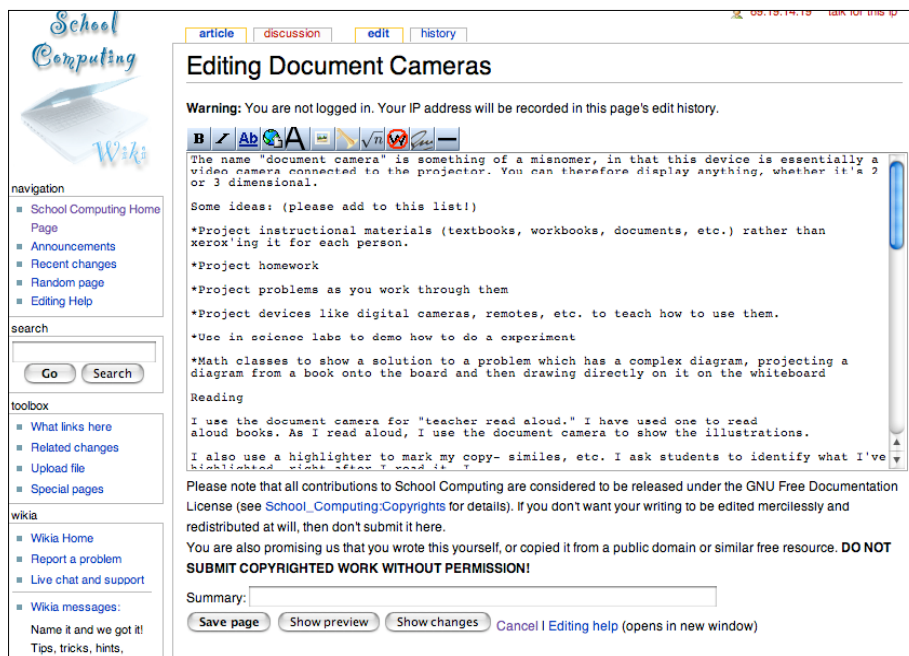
School Computing Wiki

navigation
- School Computing Home Page
- Announcements
- Recent changes
- Random page
- Editing Help

search
Go Search

toolbox
- What links here
- Related changes
- Upload file
- Special pages

wikia
- Wikia Home
- Report a problem
- Live chat and support

- Wikia messages:
Name it and we got it! Tips, tricks, hints,

article discussion edit history

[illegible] talk for this ip

Editing Document Cameras

**Warning:** You are not logged in. Your IP address will be recorded in this page's edit history.

The name "document camera" is something of a misnomer, in that this device is essentially a video camera connected to the projector. You can therefore display anything, whether it's 2 or 3 dimensional.

Some ideas: (please add to this list!)

*Project instructional materials (textbooks, workbooks, documents, etc.) rather than xerox'ing it for each person.

*Project homework

*Project problems as you work through them

*Project devices like digital cameras, remotes, etc. to teach how to use them.

*Use in science labs to demo how to do a experiment

*Math classes to show a solution to a problem which has a complex diagram, projecting a diagram from a book onto the board and then drawing directly on it on the whiteboard

Reading

I use the document camera for "teacher read aloud." I have used one to read aloud books. As I read aloud, I use the document camera to show the illustrations.

I also use a highlighter to mark my copy- similes, etc. I ask students to identify what I've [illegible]

Please note that all contributions to School Computing are considered to be released under the GNU Free Documentation License (see School_Computing:Copyrights for details). If you don't want your writing to be edited mercilessly and redistributed at will, then don't submit it here.
You are also promising us that you wrote this yourself, or copied it from a public domain or similar free resource. **DO NOT SUBMIT COPYRIGHTED WORK WITHOUT PERMISSION!**

Summary:

Save page Show preview Show changes Cancel | Editing help (opens in new window)